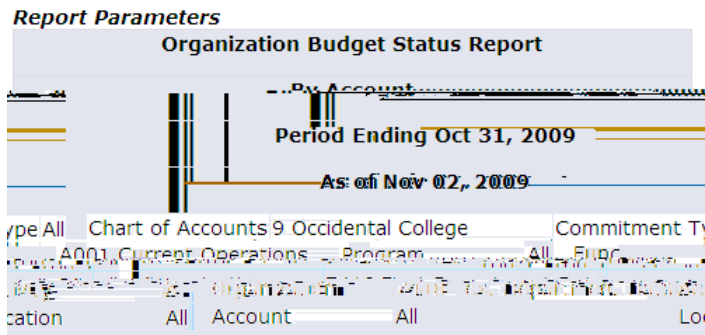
Report Parameters

Organization Budget Status Report

By Account

Period Ending Oct 31, 2009

As of Nov 02, 2009

ype All Chart of Accounts 9 Occidental College Commitment Ty

A001 Current Operations Program All Fund

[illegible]

cation All Account All Lo